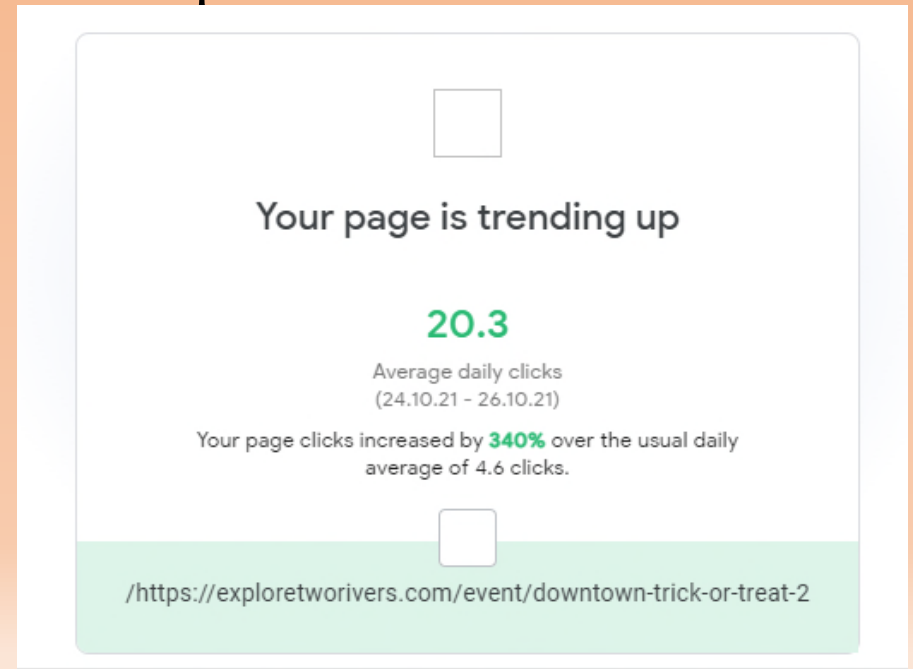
Your page is trending up

20.3

Average daily clicks
(24.10.21 - 26.10.21)

Your page clicks increased by 340% over the usual daily average of 4.6 clicks.

/https://exploretworivers.com/event/downtown-trick-or-treat-2